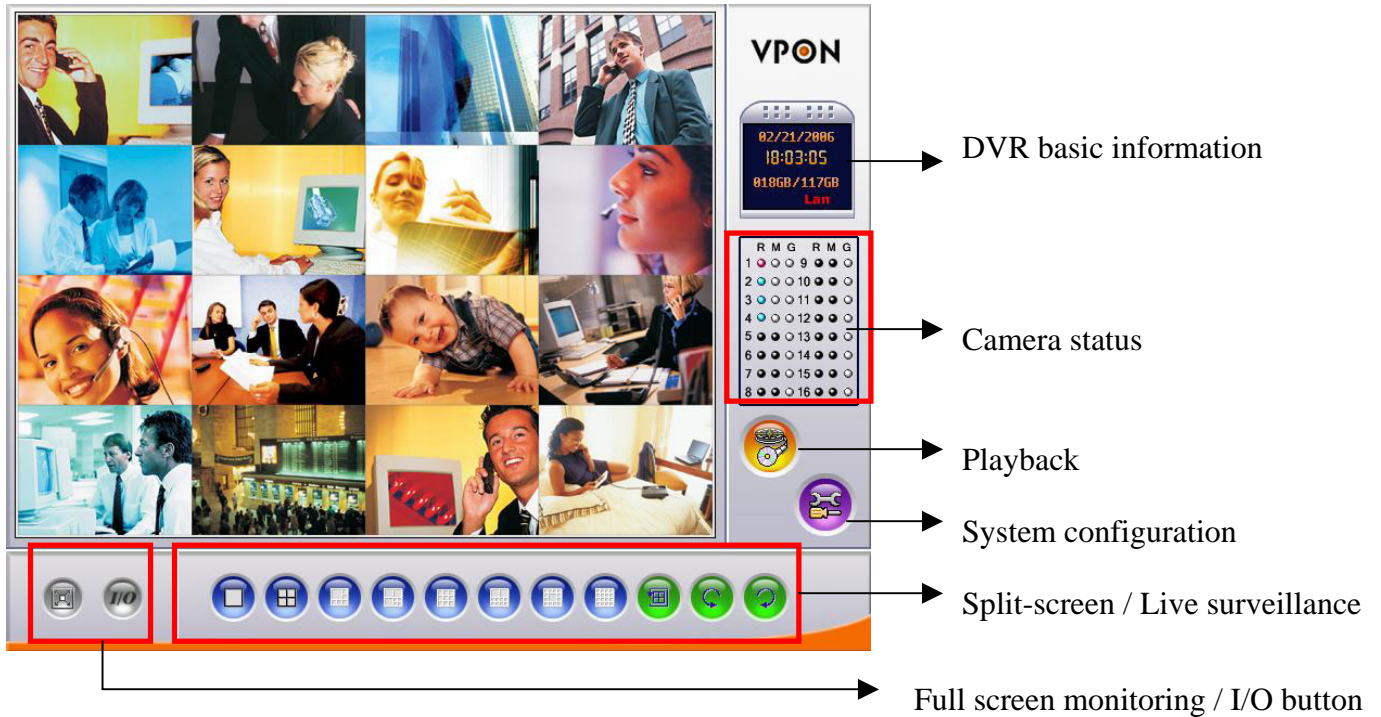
VPON

02/21/2006
18:03:05
018GB/117GB
Lan

DVR basic information

| R | M | G | | R | M | G |
|---|---|---|---|---|---|---|
| 1 | | | 9 | | | |
| 2 | | | 10 | | | |
| 3 | | | 11 | | | |
| 4 | | | 12 | | | |
| 5 | | | 13 | | | |
| 6 | | | 14 | | | |
| 7 | | | 15 | | | |
| 8 | | | 16 | | | |

Camera status

Playback

System configuration

I/O

Split-screen / Live surveillance

Full screen monitoring / I/O button